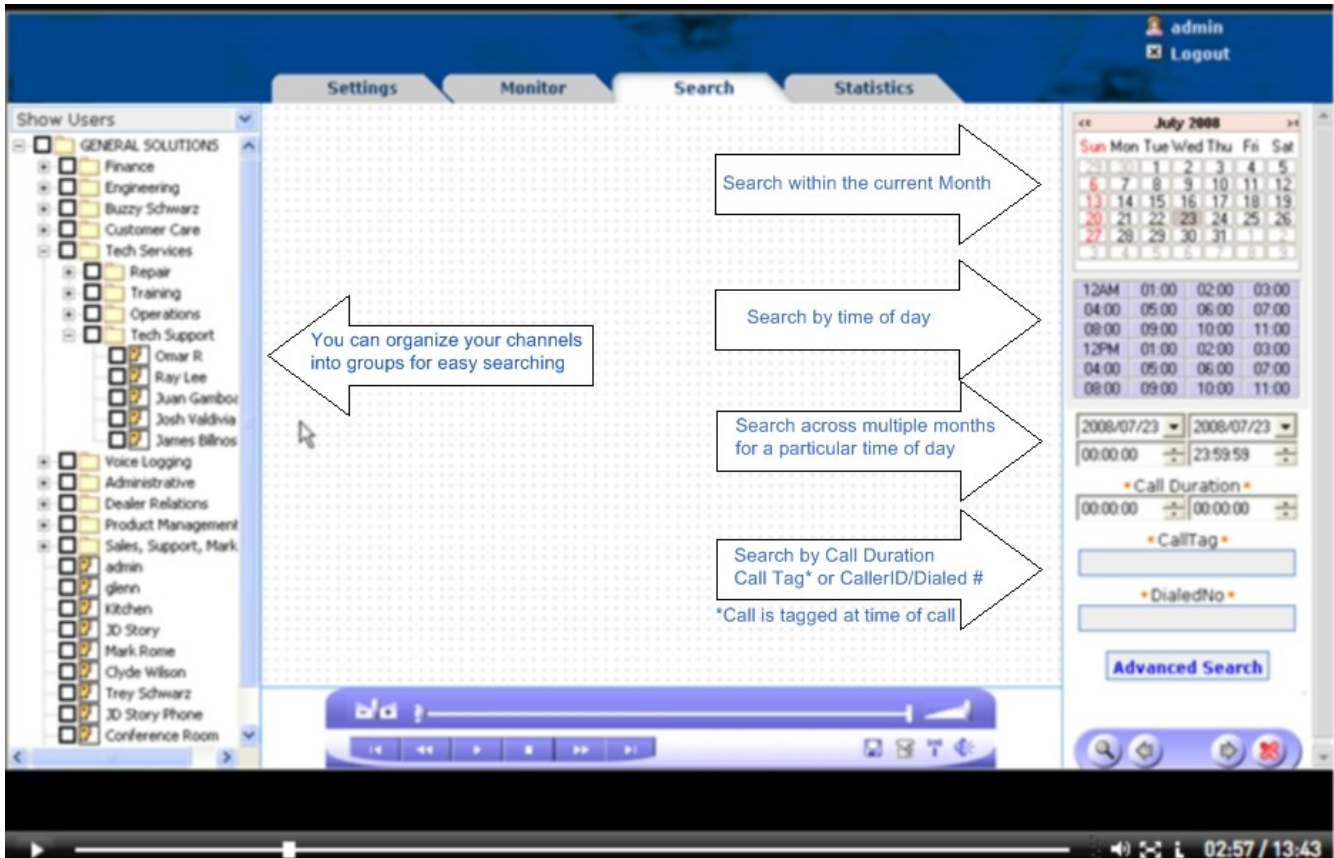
admin
Logout

Settings
Monitor
Search
Statistics

Show Users

GENERAL SOLUTIONS
Finance
Engineering
Buzzy Schwarz
Customer Care
Tech Services
Repair
Training
Operations
Tech Support
Omar R.
Ray Lee
Juan Gamboa
Josh Valdivia
James Billnos
Voice Logging
Administrative
Dealer Relations
Product Management
Sales, Support, Mark
admin
glenn
Kitchen
JD Story
Mark Rome
Clyde Wilson
Trey Schwarz
JD Story Phone
Conference Room

You can organize your channels into groups for easy searching

Search within the current Month

Search by time of day

Search across multiple months for a particular time of day

Search by Call Duration
Call Tag* or CallerID/Dialed #

*Call is tagged at time of call

July 2008

| Sun | Mon | Tue | Wed | Thu | Fri | Sat |
|---|---|---|---|---|---|---|
| 29 | 30 | 1 | 2 | 3 | 4 | 5 |
| 6 | 7 | 8 | 9 | 10 | 11 | 12 |
| 13 | 14 | 15 | 16 | 17 | 18 | 19 |
| 20 | 21 | 22 | 23 | 24 | 25 | 26 |
| 27 | 28 | 29 | 30 | 31 | 1 | 2 |
| 3 | 4 | 5 | 6 | 7 | 8 | 9 |

| 12AM | 01:00 | 02:00 | 03:00 |
|---|---|---|---|
| 04:00 | 05:00 | 06:00 | 07:00 |
| 08:00 | 09:00 | 10:00 | 11:00 |
| 12PM | 01:00 | 02:00 | 03:00 |
| 04:00 | 05:00 | 06:00 | 07:00 |
| 08:00 | 09:00 | 10:00 | 11:00 |

2008/07/23 2008/07/23
00:00:00 23:59:59
• Call Duration •
00:00:00 00:00:00
• CallTag •
• DialedNo •
Advanced Search

02:57 / 13:43